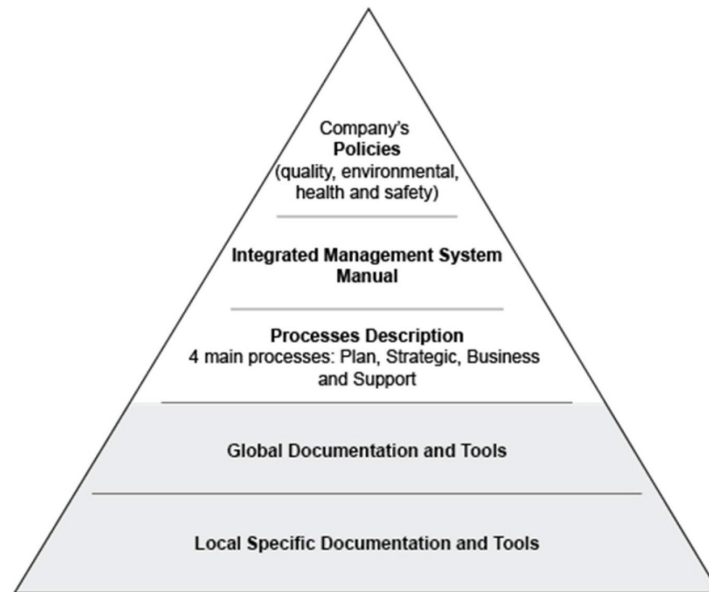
Company's
Policies
(quality, environmental, health and safety)

Integrated Management System Manual

Processes Description
4 main processes: Plan, Strategic, Business and Support

Global Documentation and Tools

Local Specific Documentation and Tools